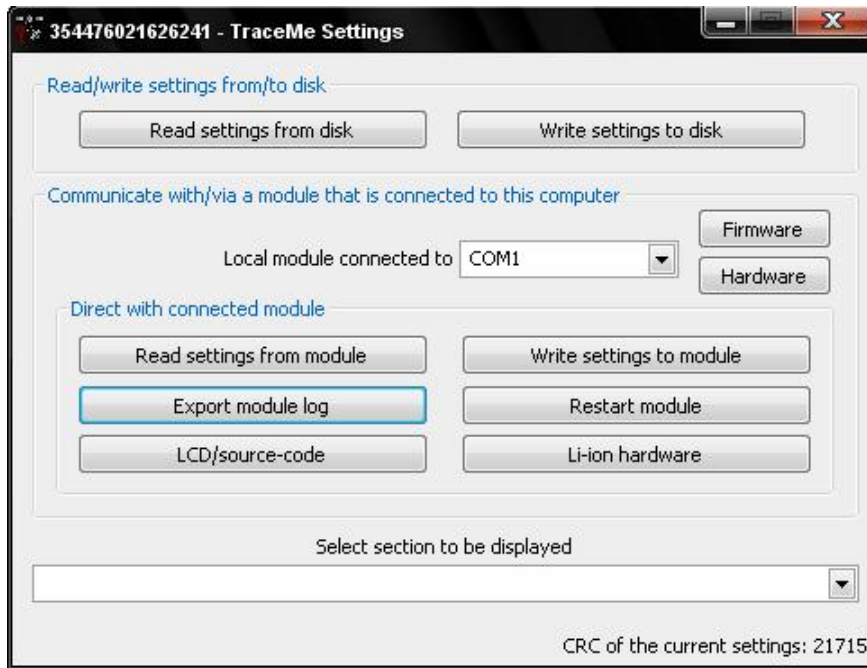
354476021626241 - TraceMe Settings

Read/write settings from/to disk

Read settings from disk

Write settings to disk

Communicate with/via a module that is connected to this computer

Firmware

Local module connected to COM1

Hardware

Direct with connected module

Read settings from module

Write settings to module

Export module log

Restart module

LCD/source-code

Li-ion hardware

Select section to be displayed

CRC of the current settings: 21715